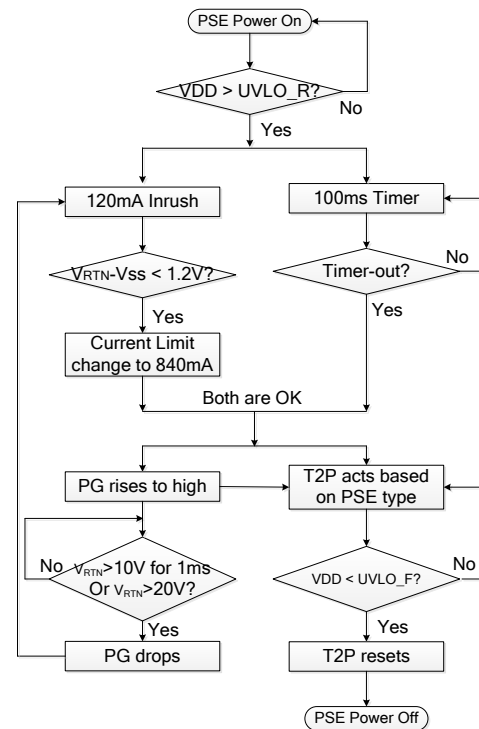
PSE Power On

VDD > UVLO_R?

No

Yes

120mA Inrush

100ms Timer

$V_{RTN}$-Vss < 1.2V?

No

Timer-out?

Yes

Yes

Current Limit change to 840mA

Both are OK

PG rises to high

T2P acts based on PSE type

No

$V_{RTN}$>10V for 1ms Or $V_{RTN}$>20V?

No

VDD < UVLO_F?

Yes

Yes

PG drops

T2P resets

PSE Power Off